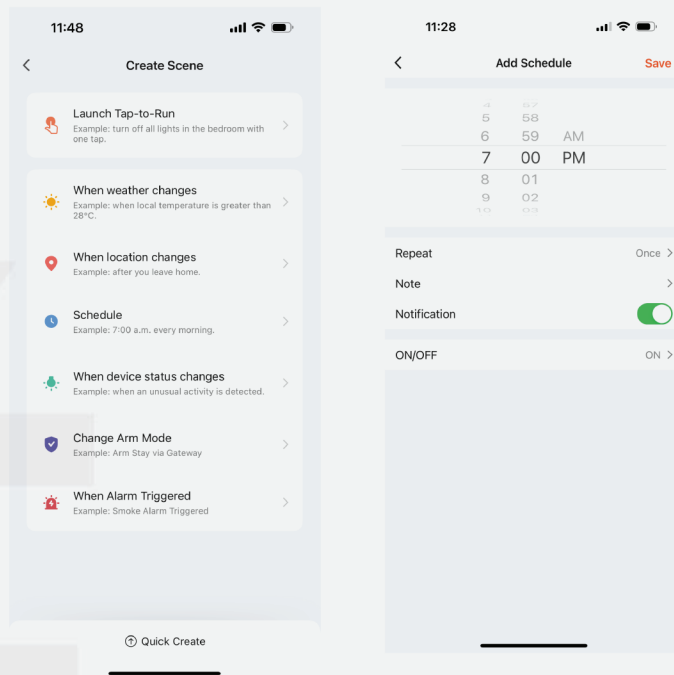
11:48

Create Scene

Launch Tap-to-Run
Example: turn off all lights in the bedroom with one tap.

When weather changes
Example: when local temperature is greater than 28°C.

When location changes
Example: after you leave home.

Schedule
Example: 7:00 a.m. every morning.

When device status changes
Example: when an unusual activity is detected.

Change Arm Mode
Example: Arm Stay via Gateway

When Alarm Triggered
Example: Smoke Alarm Triggered

Quick Create

11:28

Add Schedule

Save

4 57
5 58
6 59 AM
7 00 PM
8 01
9 02
10 03

Repeat Once

Note

Notification

ON/OFF ON